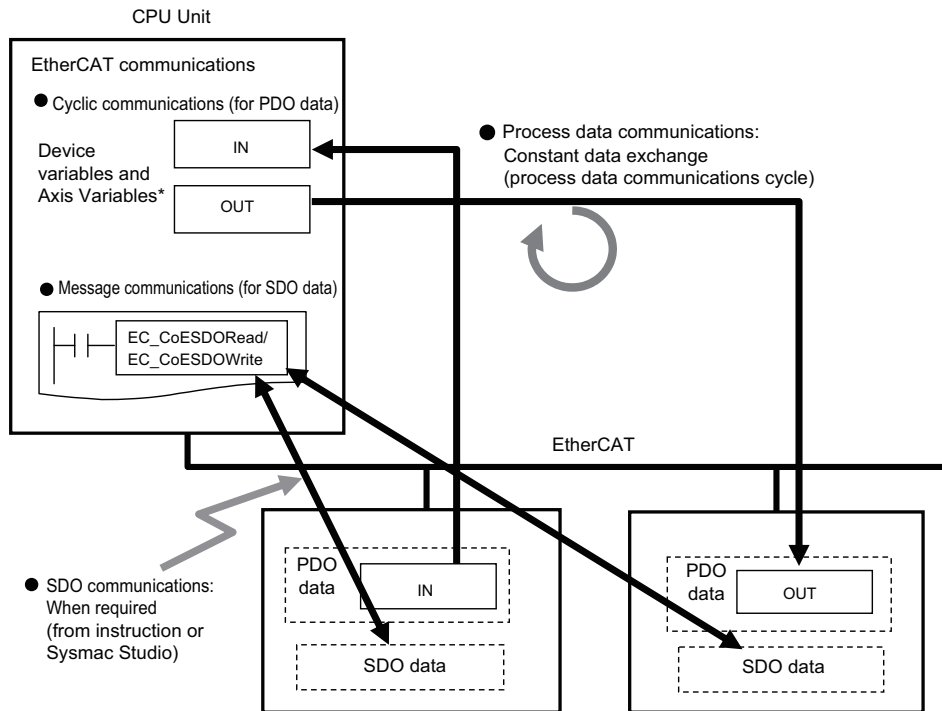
CPU Unit

EtherCAT communications

● Cyclic communications (for PDO data)

Device variables and Axis Variables*

IN

OUT

● Process data communications: Constant data exchange (process data communications cycle)

● Message communications (for SDO data)

EC_CoESDORead/ EC_CoESDOWrite

EtherCAT

● SDO communications: When required (from instruction or Sysmac Studio)

PDO data

IN

SDO data

PDO data

OUT

SDO data